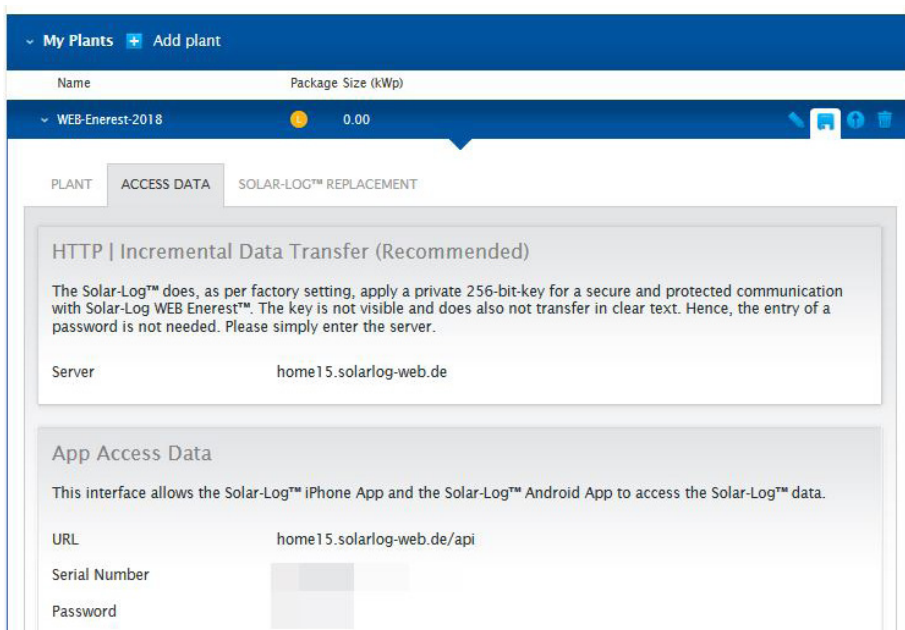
My Plants + Add plant

| Name | Package Size (kWp) |
|---|---|
| WEB-Enerest-2018 | L 0.00 |

PLANT ACCESS DATA SOLAR-LOG™ REPLACEMENT

HTTP | Incremental Data Transfer (Recommended)

The Solar-Log™ does, as per factory setting, apply a private 256-bit-key for a secure and protected communication with Solar-Log WEB Enerest™. The key is not visible and does also not transfer in clear text. Hence, the entry of a password is not needed. Please simply enter the server.

Server home15.solarlog-web.de

App Access Data

This interface allows the Solar-Log™ iPhone App and the Solar-Log™ Android App to access the Solar-Log™ data.

URL home15.solarlog-web.de/api

Serial Number

Password